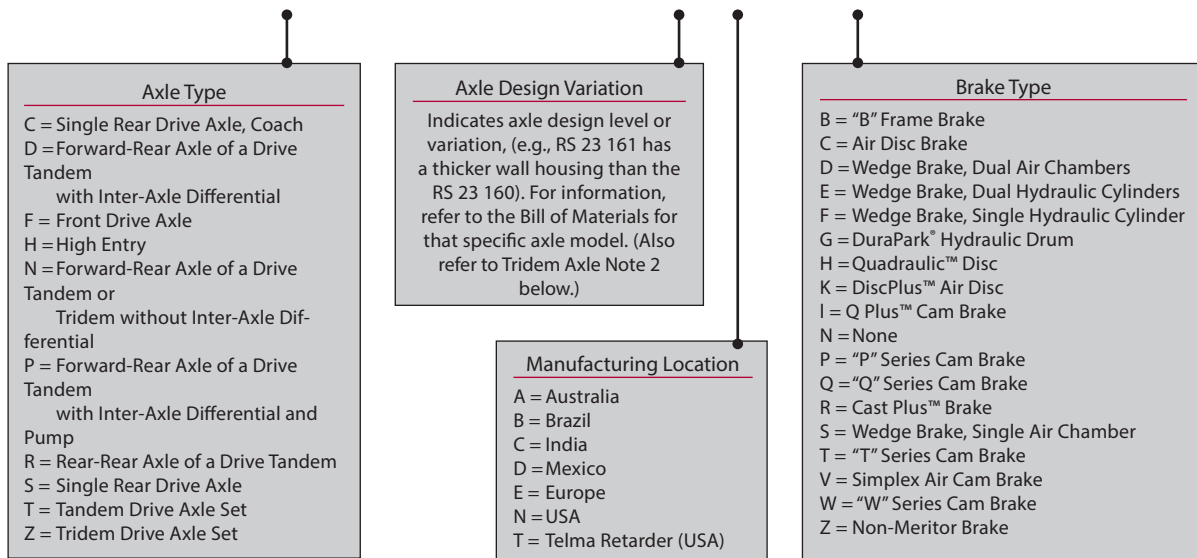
Axle Type

C = Single Rear Drive Axle, Coach
D = Forward-Rear Axle of a Drive Tandem with Inter-Axle Differential
F = Front Drive Axle
H = High Entry
N = Forward-Rear Axle of a Drive Tandem or Tridem without Inter-Axle Differential
P = Forward-Rear Axle of a Drive Tandem with Inter-Axle Differential and Pump
R = Rear-Rear Axle of a Drive Tandem
S = Single Rear Drive Axle
T = Tandem Drive Axle Set
Z = Tridem Drive Axle Set

Axle Design Variation

Indicates axle design level or variation, (e.g., RS 23 161 has a thicker wall housing than the RS 23 160). For information, refer to the Bill of Materials for that specific axle model. (Also refer to Tridem Axle Note 2 below.)

Manufacturing Location

A = Australia
B = Brazil
C = India
D = Mexico
E = Europe
N = USA
T = Telma Retarder (USA)

Brake Type

B = "B" Frame Brake
C = Air Disc Brake
D = Wedge Brake, Dual Air Chambers
E = Wedge Brake, Dual Hydraulic Cylinders
F = Wedge Brake, Single Hydraulic Cylinder
G = DuraPark® Hydraulic Drum
H = Quadraulic™ Disc
K = DiscPlus™ Air Disc
I = Q Plus™ Cam Brake
N = None
P = "P" Series Cam Brake
Q = "Q" Series Cam Brake
R = Cast Plus™ Brake
S = Wedge Brake, Single Air Chamber
T = "T" Series Cam Brake
V = Simplex Air Cam Brake
W = "W" Series Cam Brake
Z = Non-Meritor Brake